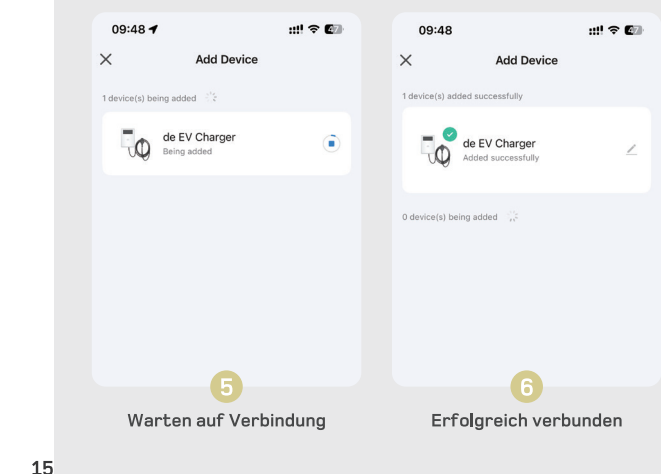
09:48

Add Device

1 device(s) being added

de EV Charger
Being added

5

Warten auf Verbindung

09:48

Add Device

1 device(s) added successfully

de EV Charger
Added successfully

0 device(s) being added

6

Erfolgreich verbunden

15